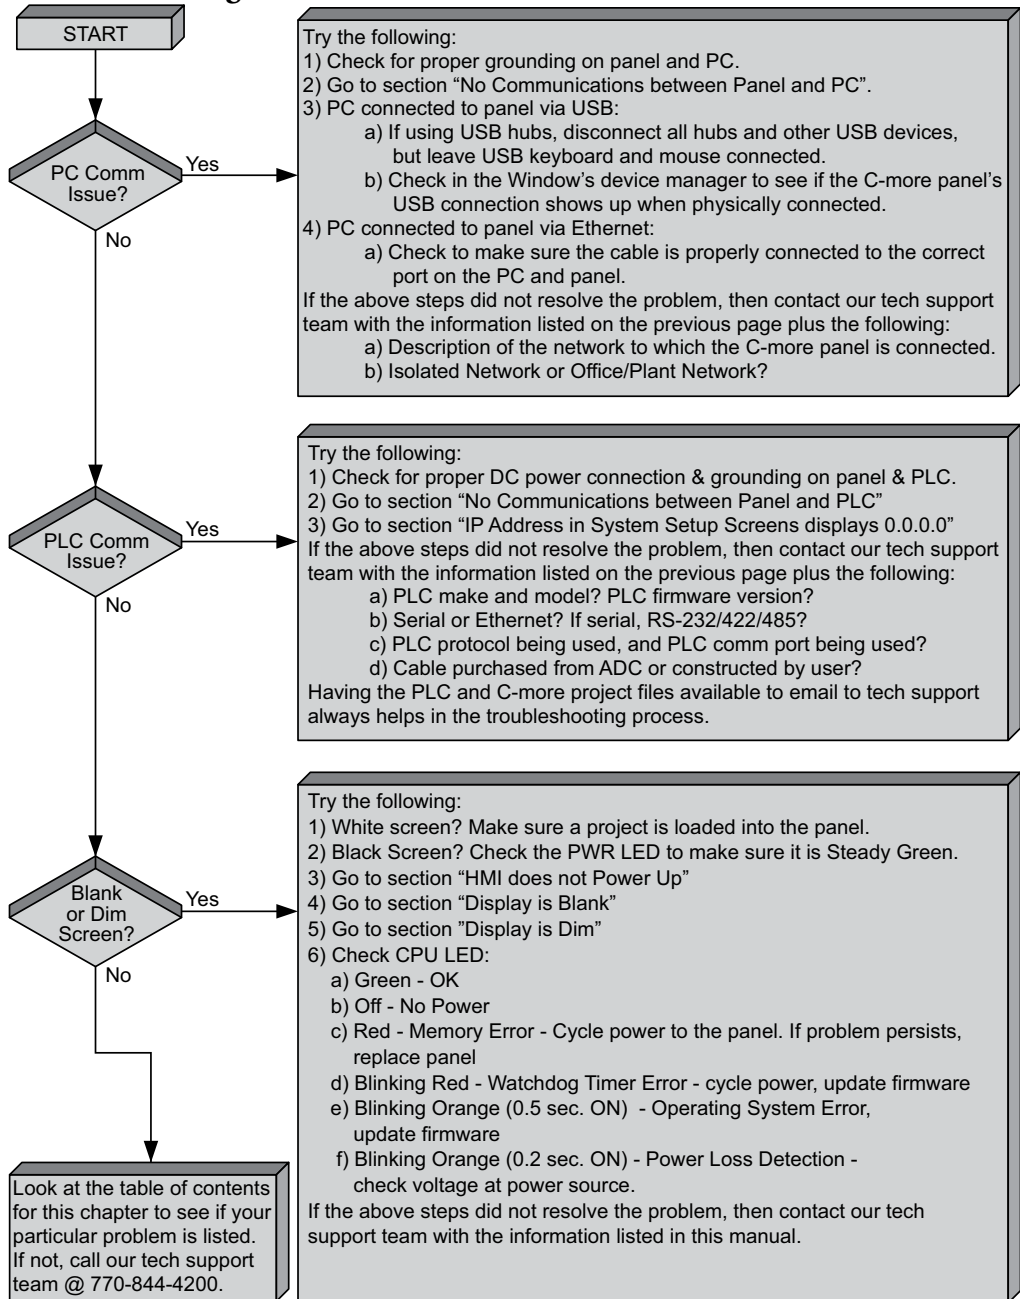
START

PC Comm Issue?

Yes

No

Try the following:
1) Check for proper grounding on panel and PC.
2) Go to section "No Communications between Panel and PC".
3) PC connected to panel via USB:
a) If using USB hubs, disconnect all hubs and other USB devices, but leave USB keyboard and mouse connected.
b) Check in the Window's device manager to see if the C-more panel's USB connection shows up when physically connected.
4) PC connected to panel via Ethernet:
a) Check to make sure the cable is properly connected to the correct port on the PC and panel.
If the above steps did not resolve the problem, then contact our tech support team with the information listed on the previous page plus the following:
a) Description of the network to which the C-more panel is connected.
b) Isolated Network or Office/Plant Network?

PLC Comm Issue?

Yes

No

Try the following:
1) Check for proper DC power connection & grounding on panel & PLC.
2) Go to section "No Communications between Panel and PLC"
3) Go to section "IP Address in System Setup Screens displays 0.0.0.0"
If the above steps did not resolve the problem, then contact our tech support team with the information listed on the previous page plus the following:
a) PLC make and model? PLC firmware version?
b) Serial or Ethernet? If serial, RS-232/422/485?
c) PLC protocol being used, and PLC comm port being used?
d) Cable purchased from ADC or constructed by user?
Having the PLC and C-more project files available to email to tech support always helps in the troubleshooting process.

Blank or Dim Screen?

Yes

No

Try the following:
1) White screen? Make sure a project is loaded into the panel.
2) Black Screen? Check the PWR LED to make sure it is Steady Green.
3) Go to section "HMI does not Power Up"
4) Go to section "Display is Blank"
5) Go to section "Display is Dim"
6) Check CPU LED:
a) Green - OK
b) Off - No Power
c) Red - Memory Error - Cycle power to the panel. If problem persists, replace panel
d) Blinking Red - Watchdog Timer Error - cycle power, update firmware
e) Blinking Orange (0.5 sec. ON) - Operating System Error, update firmware
f) Blinking Orange (0.2 sec. ON) - Power Loss Detection - check voltage at power source.
If the above steps did not resolve the problem, then contact our tech support team with the information listed in this manual.

Look at the table of contents for this chapter to see if your particular problem is listed. If not, call our tech support team @ 770-844-4200.